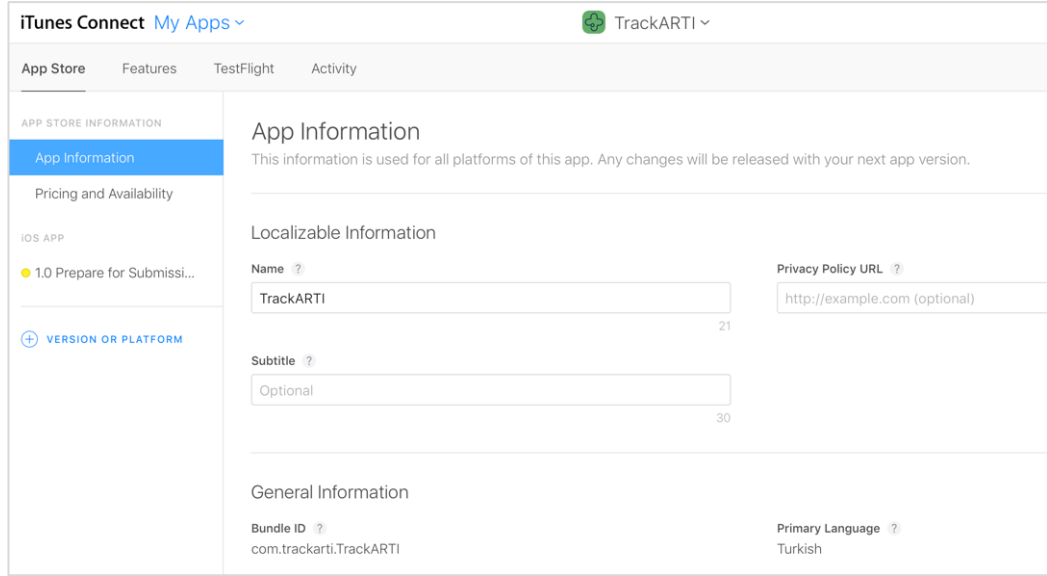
iTunes Connect My Apps ⌄

TrackARTI ⌄

App Store Features TestFlight Activity

APP STORE INFORMATION

App Information

Pricing and Availability

iOS APP

1.0 Prepare for Submissi...

VERSION OR PLATFORM

App Information

This information is used for all platforms of this app. Any changes will be released with your next app version.

Localizable Information

Name ?

TrackARTI

21

Privacy Policy URL ?

http://example.com (optional)

Subtitle ?

Optional

30

General Information

Bundle ID ?

com.trackarti.TrackARTI

Primary Language ?

Turkish